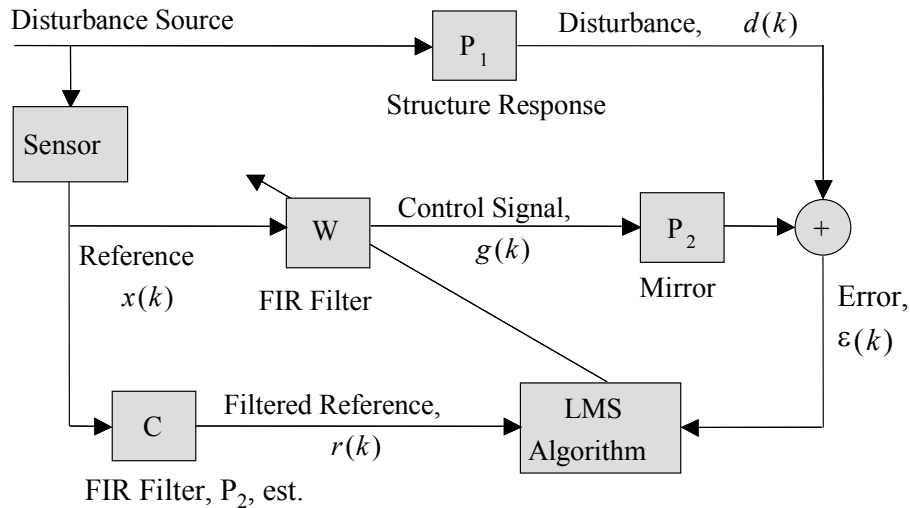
Disturbance Source

$P_1$

Disturbance, $d(k)$

Structure Response

Sensor

W

Control Signal, $g(k)$

$P_2$

+

Reference $x(k)$

FIR Filter

Mirror

Error, $\varepsilon(k)$

C

Filtered Reference, $r(k)$

LMS Algorithm

FIR Filter, $P_2$, est.